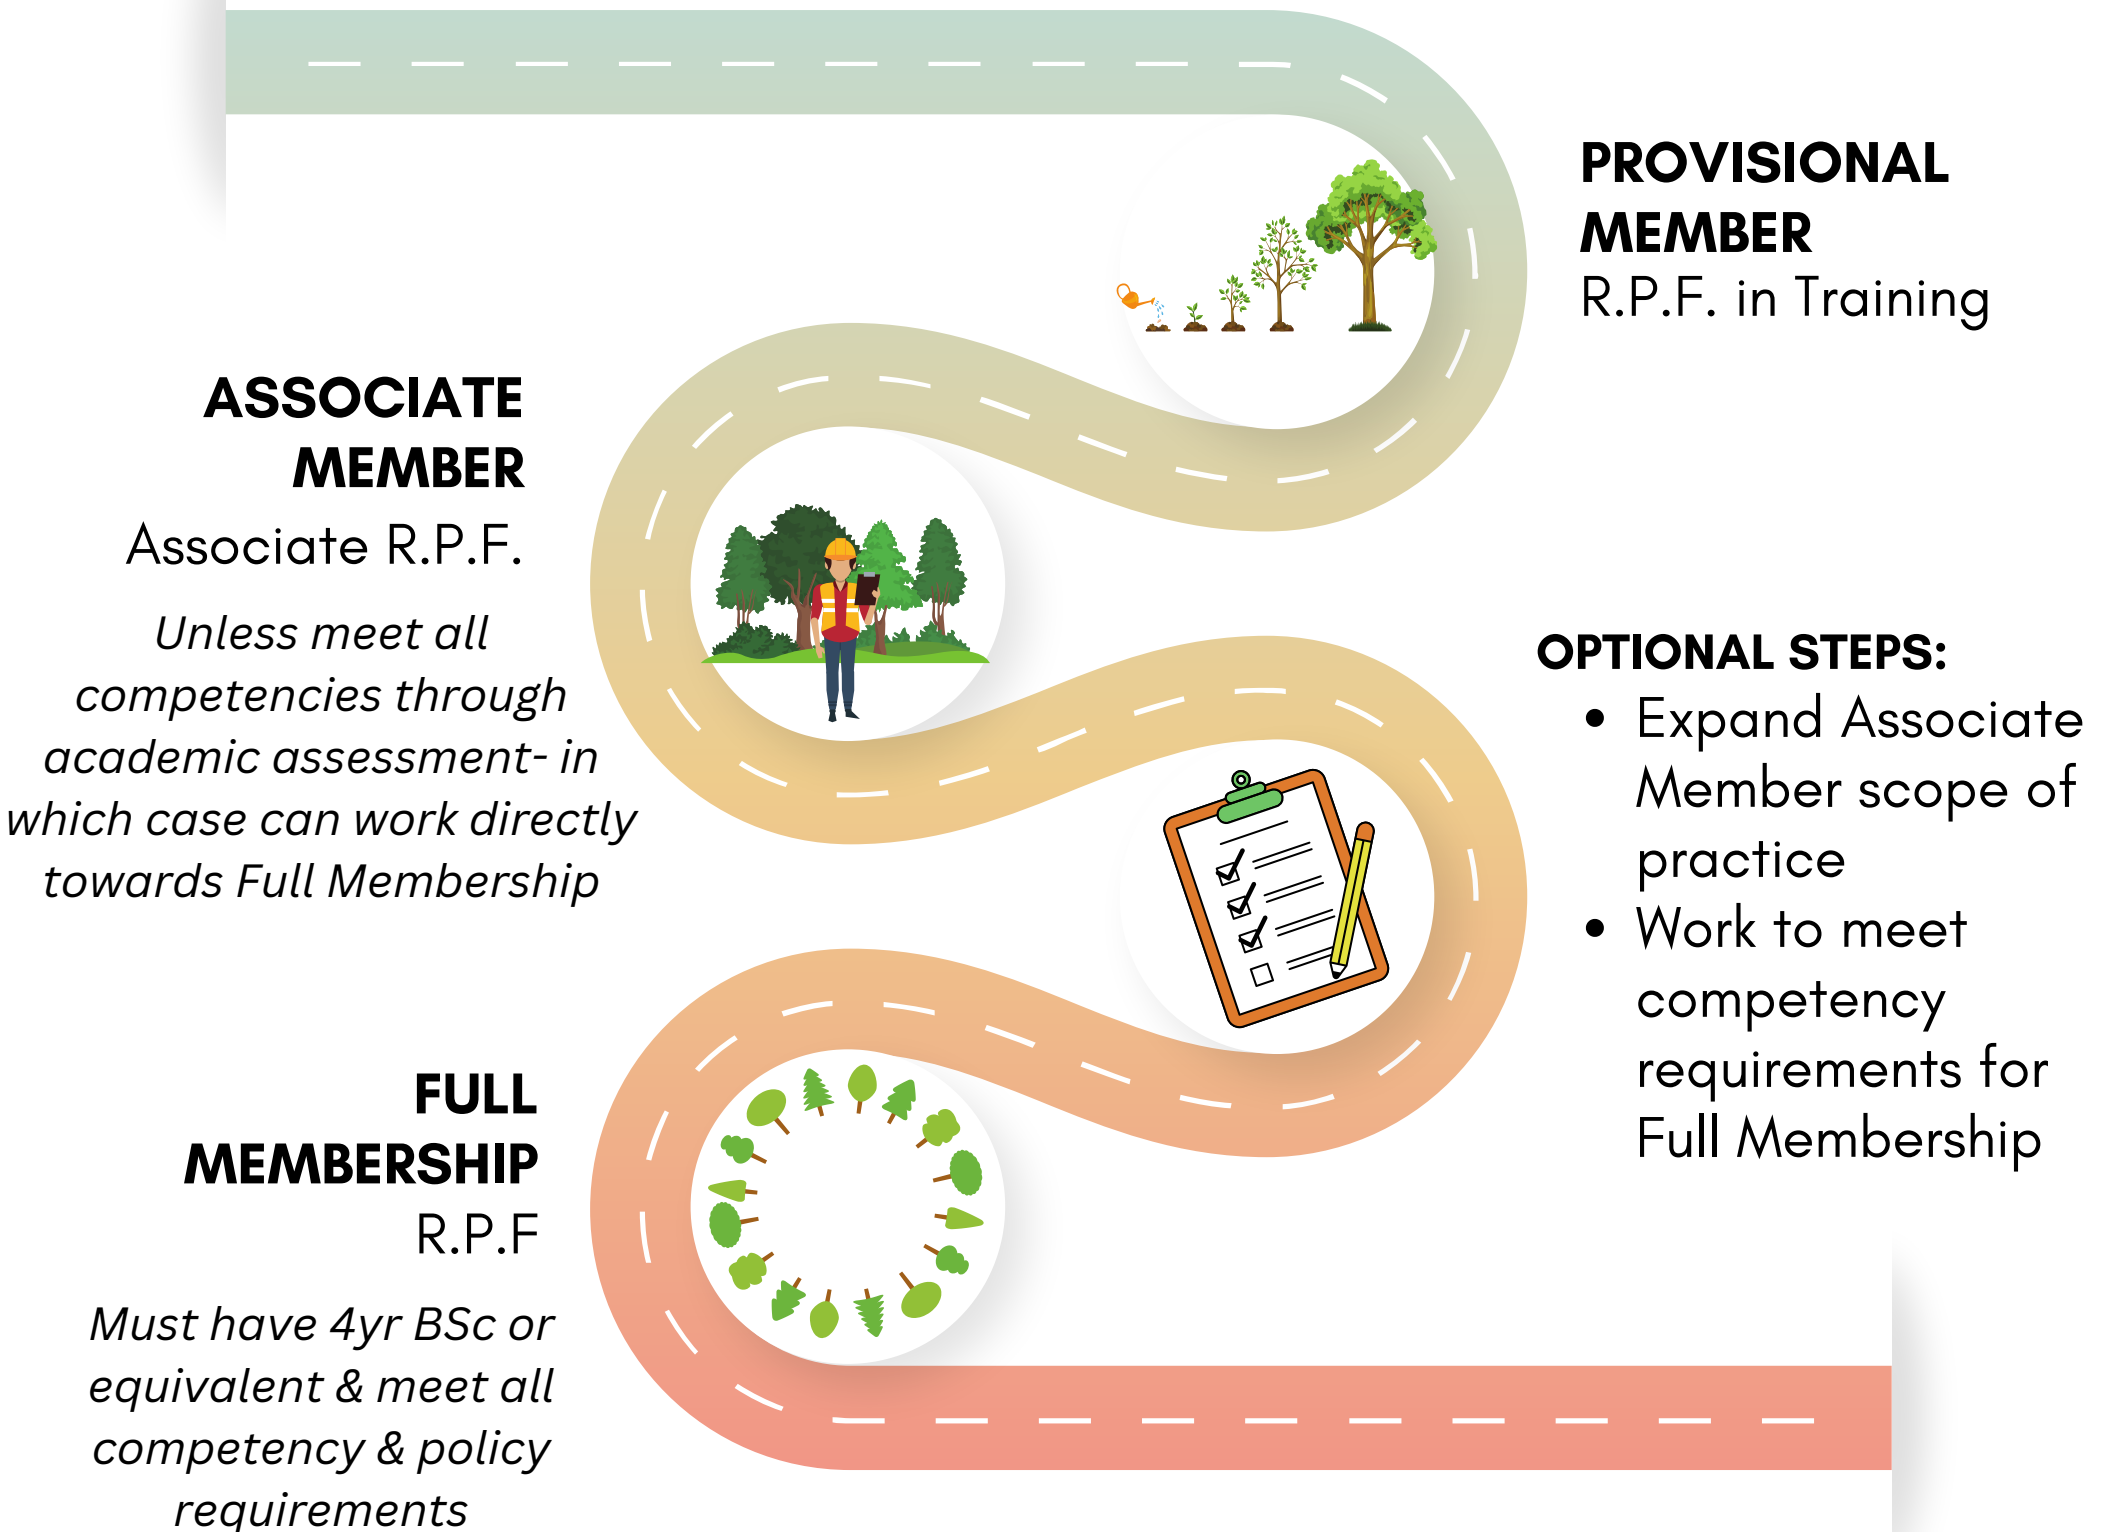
PROVISIONAL MEMBER
R.P.F. in Training

ASSOCIATE MEMBER
Associate R.P.F.

Unless meet all competencies through academic assessment- in which case can work directly towards Full Membership

OPTIONAL STEPS:
- Expand Associate Member scope of practice
- Work to meet competency requirements for Full Membership

FULL MEMBERSHIP
R.P.F

Must have 4yr BSc or equivalent & meet all competency & policy requirements